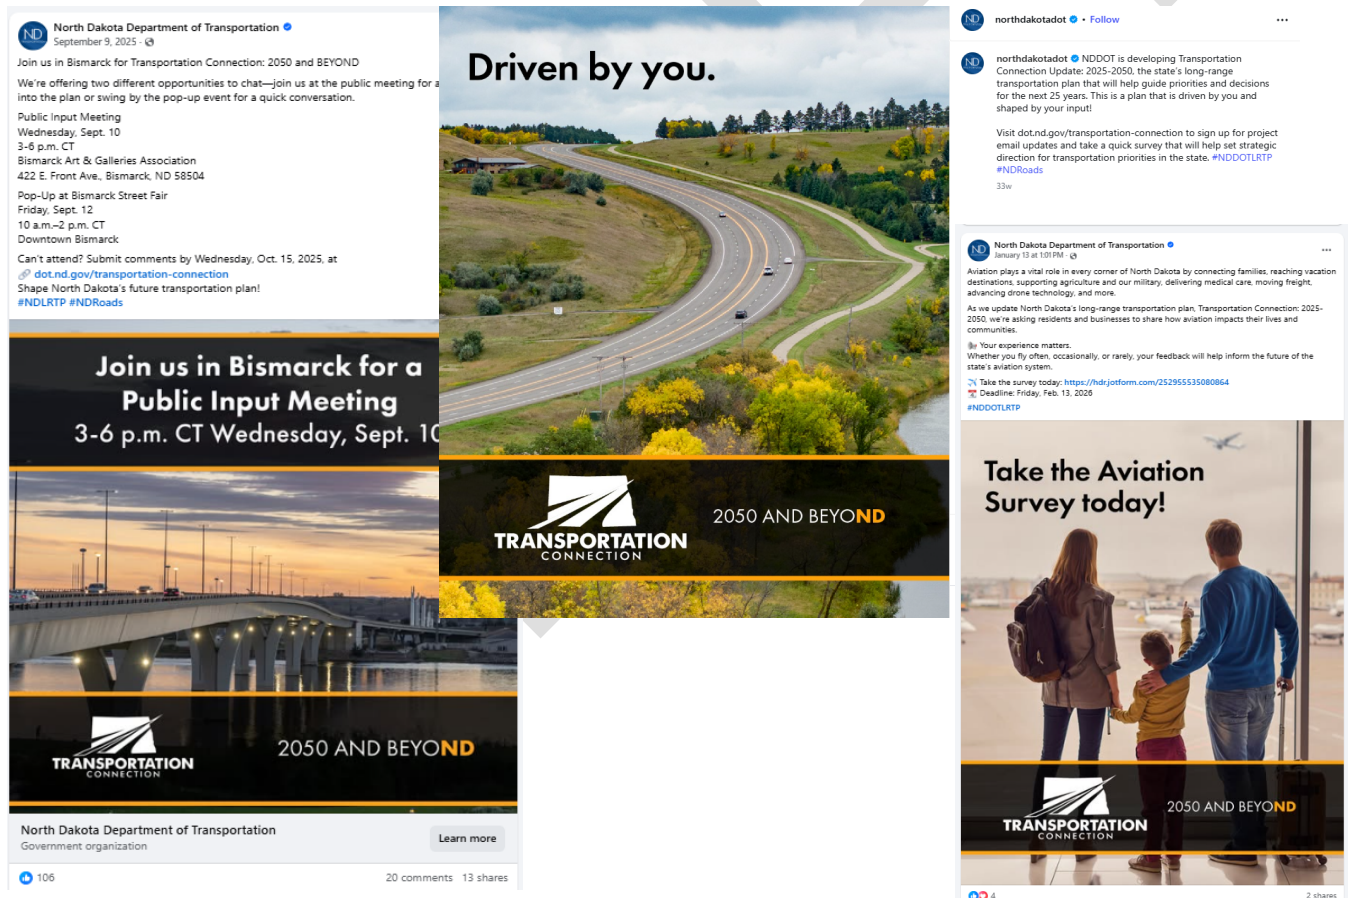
ND North Dakota Department of Transportation
September 9, 2025 ·

Join us in Bismarck for Transportation Connection: 2050 and BEYOND

We're offering two different opportunities to chat—join us at the public meeting for a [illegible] into the plan or swing by the pop-up event for a quick conversation.

Public Input Meeting
Wednesday, Sept. 10
3-6 p.m. CT
Bismarck Art & Galleries Association
422 E. Front Ave., Bismarck, ND 58504

Pop-Up at Bismarck Street Fair
Friday, Sept. 12
10 a.m.–2 p.m. CT
Downtown Bismarck

Can't attend? Submit comments by Wednesday, Oct. 15, 2025, at
dot.nd.gov/transportation-connection
Shape North Dakota's future transportation plan!
#NDLRTP #NDRoads

Join us in Bismarck for a Public Input Meeting
3-6 p.m. CT Wednesday, Sept. 1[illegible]

TRANSPORTATION CONNECTION
2050 AND BEYOND

North Dakota Department of Transportation
Government organization
Learn more

106
20 comments 13 shares

Driven by you.

TRANSPORTATION CONNECTION
2050 AND BEYOND

northdakotadot • Follow
...

northdakotadot NDDOT is developing Transportation Connection Update: 2025-2050, the state's long-range transportation plan that will help guide priorities and decisions for the next 25 years. This is a plan that is driven by you and shaped by your input!

Visit dot.nd.gov/transportation-connection to sign up for project email updates and take a quick survey that will help set strategic direction for transportation priorities in the state. #NDDOTLRTP #NDRoads
33w

North Dakota Department of Transportation
January 13 at 1:01 PM ·
...

Aviation plays a vital role in every corner of North Dakota by connecting families, reaching vacation destinations, supporting agriculture and our military, delivering medical care, moving freight, advancing drone technology, and more.

As we update North Dakota's long-range transportation plan, Transportation Connection: 2025-2050, we're asking residents and businesses to share how aviation impacts their lives and communities.

Your experience matters.
Whether you fly often, occasionally, or rarely, your feedback will help inform the future of the state's aviation system.

Take the survey today: https://hdr.jotform.com/252955535080864
Deadline: Friday, Feb. 13, 2026
#NDDOTLRTP

Take the Aviation Survey today!

TRANSPORTATION CONNECTION
2050 AND BEYOND

4
2 shares